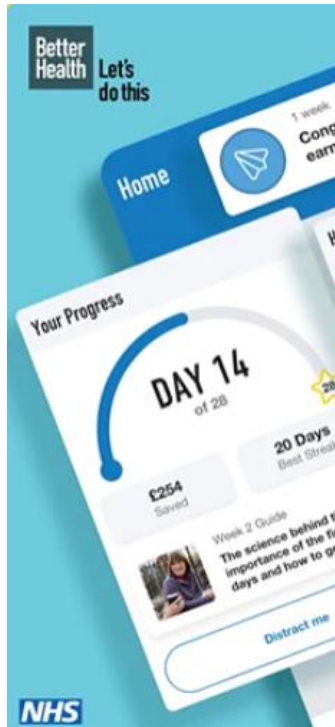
Better Health Let's do this

Home

1 week

Cong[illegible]
earn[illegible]

H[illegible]

Your Progress

DAY 14
of 28

20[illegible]

20 Days
Best Streak

£254
Saved

Week 2 Guide
The science behind t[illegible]
importance of the fi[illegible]
days and how to ge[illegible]

Distract me

NHS